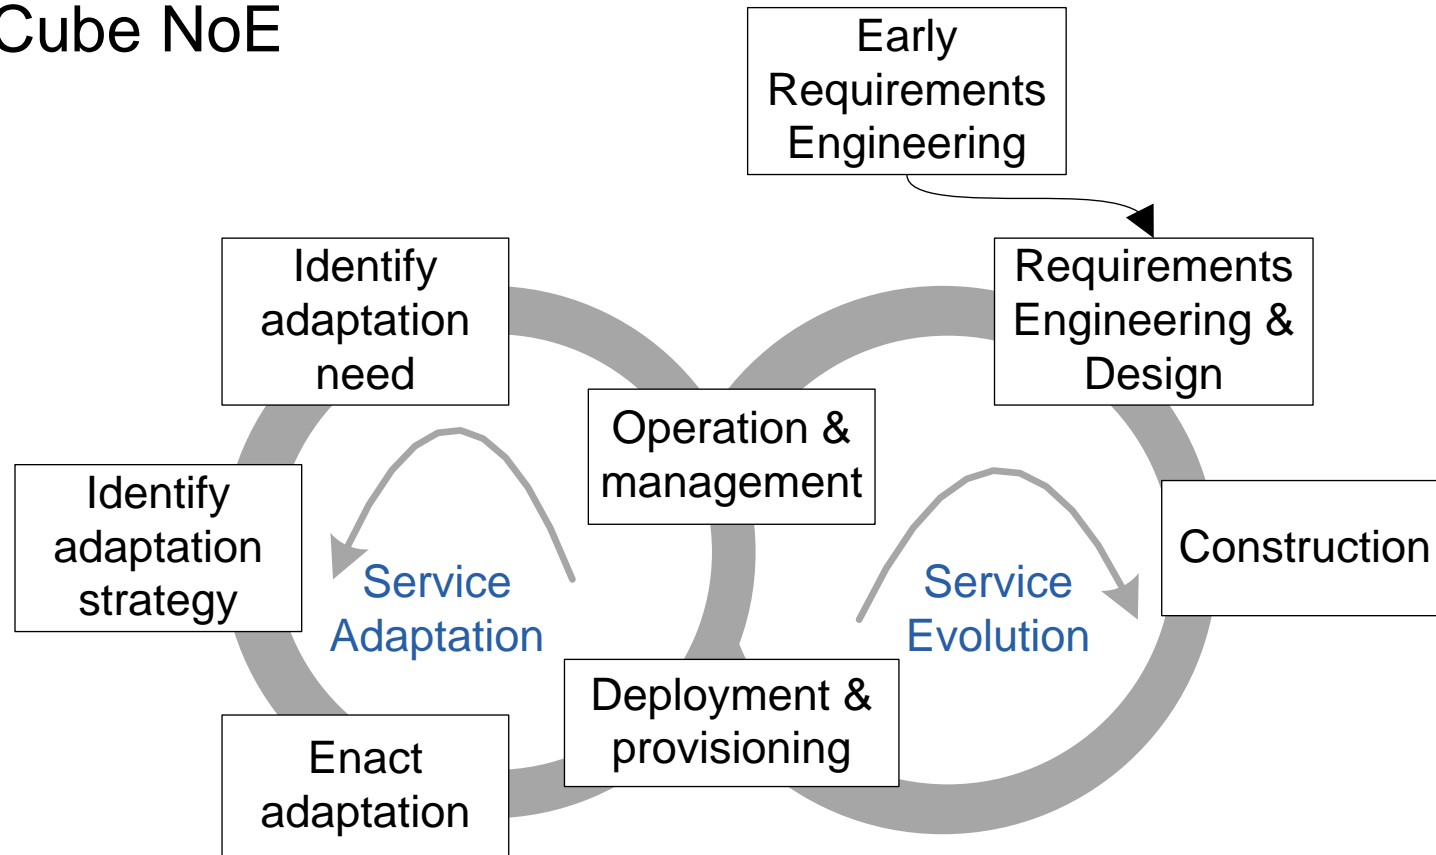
Cube NoE

Early Requirements Engineering

Identify adaptation need

Requirements Engineering & Design

Operation & management

Identify adaptation strategy

Service Adaptation

Service Evolution

Construction

Deployment & provisioning

Enact adaptation